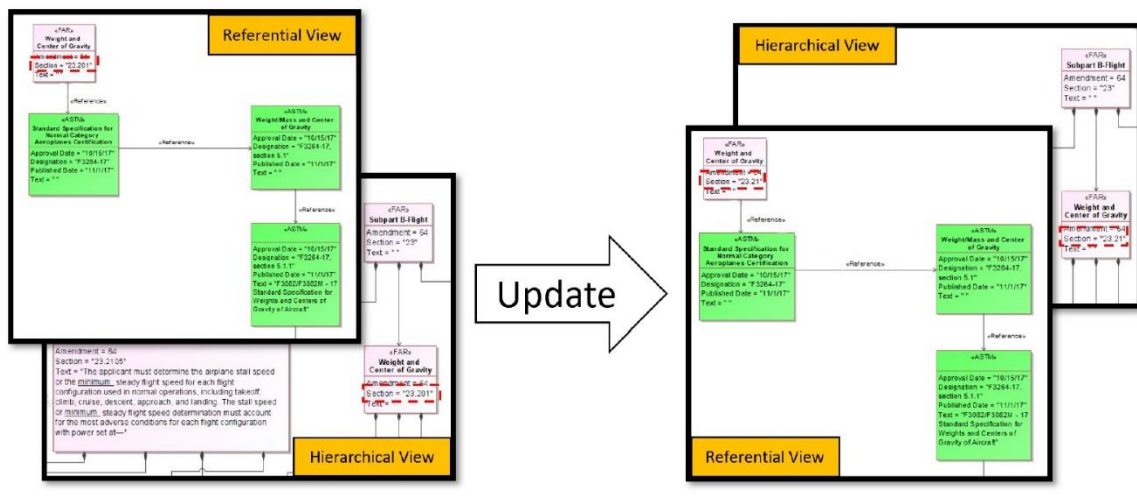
Referential View

«FAR»
Weight and Center of Gravity
Amendment = 64
Section = "23.201"
Text = ""

«Reference»

«ASTM»
Standard Specification for Normal Category Aeroplanes Certification
Approval Date = "10/15/17"
Designation = "F3264-17"
Published Date = "11/1/17"
Text = ""

«Reference»

«ASTM»
Weight/Mass and Center of Gravity
Approval Date = "10/15/17"
Designation = "F3264-17, section 5.1"
Published Date = "11/1/17"
Text = ""

«Reference»

«ASTM»
Approval Date = "10/15/17"
Designation = "F3264-17, section 5.1.1"
Published Date = "11/1/17"
Text = "F3082/F3082M - 17 Standard Specification for Weights and Centers of Gravity of Aircraft"

«FAR»
Subpart B-Flight
Amendment = 64
Section = "23"
Text = ""

Amendment = 64
Section = "23.2105"
Text = "The applicant must determine the airplane stall speed or the minimum steady flight speed for each flight configuration used in normal operations, including takeoff, climb, cruise, descent, approach, and landing. The stall speed or minimum steady flight speed determination must account for the most adverse conditions for each flight configuration with power set at—"

«FAR»
Weight and Center of Gravity
Amendment = 64
Section = "23.201"
Text = ""

Hierarchical View

Update

Hierarchical View

«FAR»
Subpart B-Flight
Amendment = 64
Section = "23"
Text = ""

«FAR»
Weight and Center of Gravity
Amendment = 64
Section = "23.21"
Text = ""

«FAR»
Weight and Center of Gravity
Amendment = 64
Section = "23.21"
Text = ""

«Reference»

«ASTM»
Standard Specification for Normal Category Aeroplanes Certification
Approval Date = "10/15/17"
Designation = "F3264-17"
Published Date = "11/1/17"
Text = ""

«Reference»

«ASTM»
Weight/Mass and Center of Gravity
Approval Date = "10/15/17"
Designation = "F3264-17, section 5.1"
Published Date = "11/1/17"
Text = ""

«Reference»

«ASTM»
Approval Date = "10/15/17"
Designation = "F3264-17, section 5.1.1"
Published Date = "11/1/17"
Text = "F3082/F3082M - 17 Standard Specification for Weights and Centers of Gravity of Aircraft"

Referential View